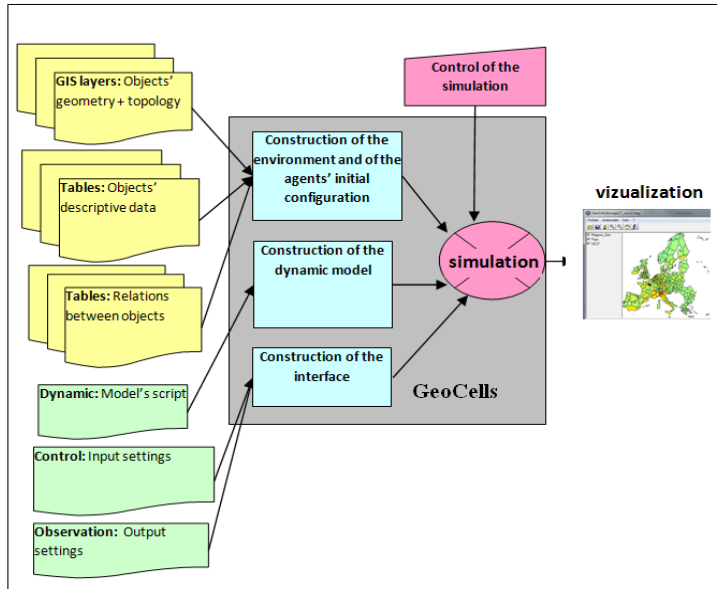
GIS layers: Objects' geometry + topology

Tables: Objects' descriptive data

Tables: Relations between objects

Dynamic: Model's script

Control: Input settings

Observation: Output settings

Control of the simulation

Construction of the environment and of the agents' initial configuration

Construction of the dynamic model

Construction of the interface

GeoCells

simulation

vizualization